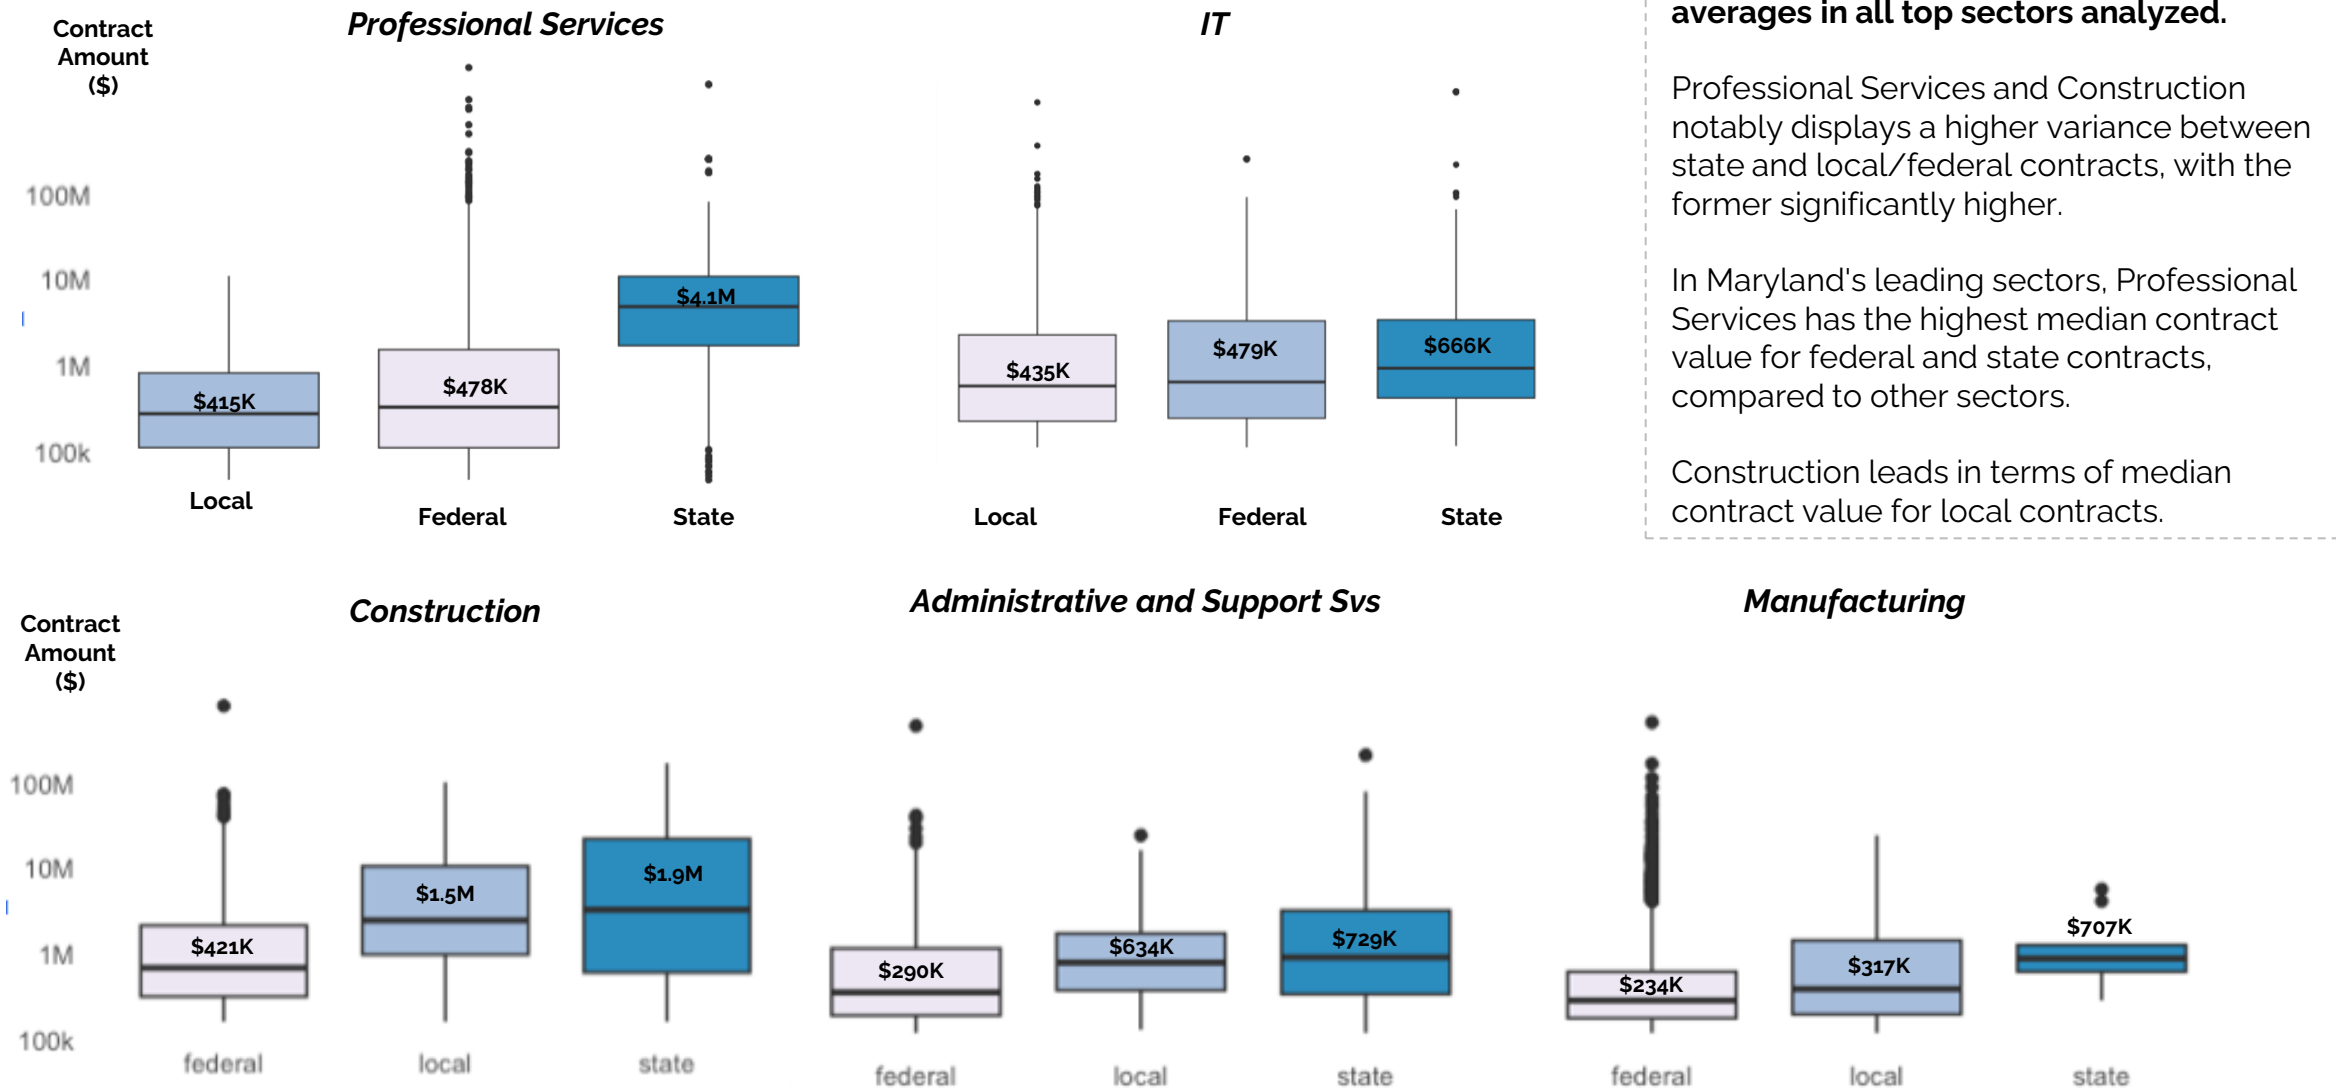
Contract Amount ($)

Professional Services

IT

100M
10M
1M
100k

$415K
$478K
$4.1M

Local
Federal
State

$435K
$479K
$666K

Local
Federal
State

averages in all top sectors analyzed.

Professional Services and Construction notably displays a higher variance between state and local/federal contracts, with the former significantly higher.

In Maryland's leading sectors, Professional Services has the highest median contract value for federal and state contracts, compared to other sectors.

Construction leads in terms of median contract value for local contracts.

Contract Amount ($)

Construction

Administrative and Support Svs

Manufacturing

100M
10M
1M
100k

$421K
$1.5M
$1.9M

federal
local
state

$290K
$634K
$729K

federal
local
state

$234K
$317K
$707K

federal
local
state